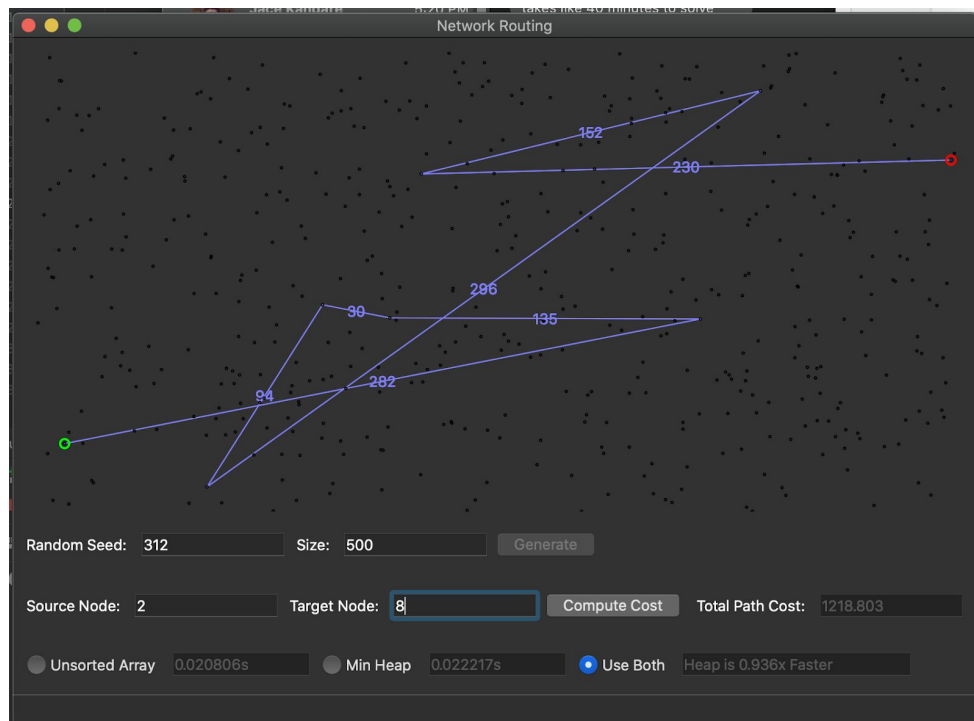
Network Routing

152
230
296
30
135
94
282

Random Seed: 312
Size: 500
Generate

Source Node: 2
Target Node: 8
Compute Cost
Total Path Cost: 1218.803

Unsorted Array 0.020806s
Min Heap 0.022217s
Use Both Heap is 0.936x Faster